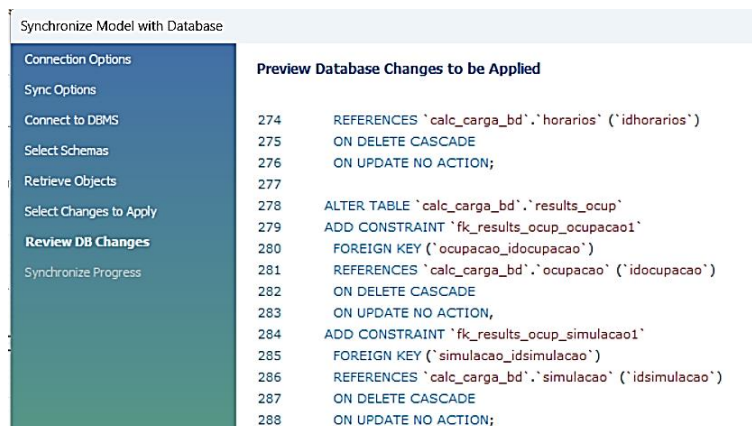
Synchronize Model with Database

Connection Options
Sync Options
Connect to DBMS
Select Schemas
Retrieve Objects
Select Changes to Apply
Review DB Changes
Synchronize Progress

Preview Database Changes to be Applied

274 REFERENCES `calc_carga_bd`.`horarios` (`idhorarios`)
275 ON DELETE CASCADE
276 ON UPDATE NO ACTION;
277
278 ALTER TABLE `calc_carga_bd`.`results_ocup`
279 ADD CONSTRAINT `fk_results_ocup_ocupacao1`
280 FOREIGN KEY (`ocupacao_idocupacao`)
281 REFERENCES `calc_carga_bd`.`ocupacao` (`idocupacao`)
282 ON DELETE CASCADE
283 ON UPDATE NO ACTION,
284 ADD CONSTRAINT `fk_results_ocup_simulacao1`
285 FOREIGN KEY (`simulacao_idsimulacao`)
286 REFERENCES `calc_carga_bd`.`simulacao` (`idsimulacao`)
287 ON DELETE CASCADE
288 ON UPDATE NO ACTION;